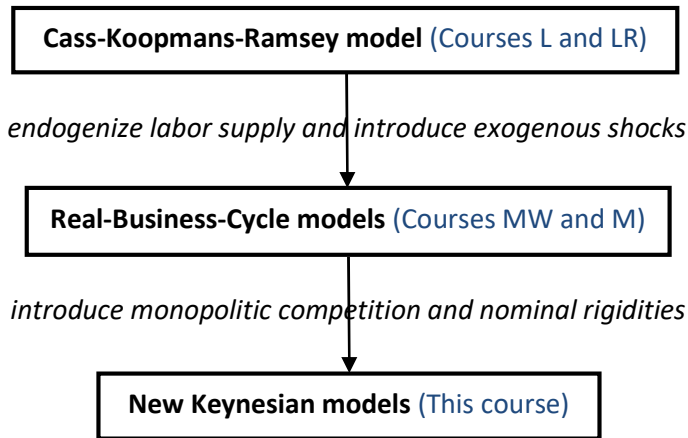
Cass-Koopmans-Ramsey model (Courses L and LR)

endogenize labor supply and introduce exogenous shocks

Real-Business-Cycle models (Courses MW and M)

introduce monopolitic competition and nominal rigidities

New Keynesian models (This course)